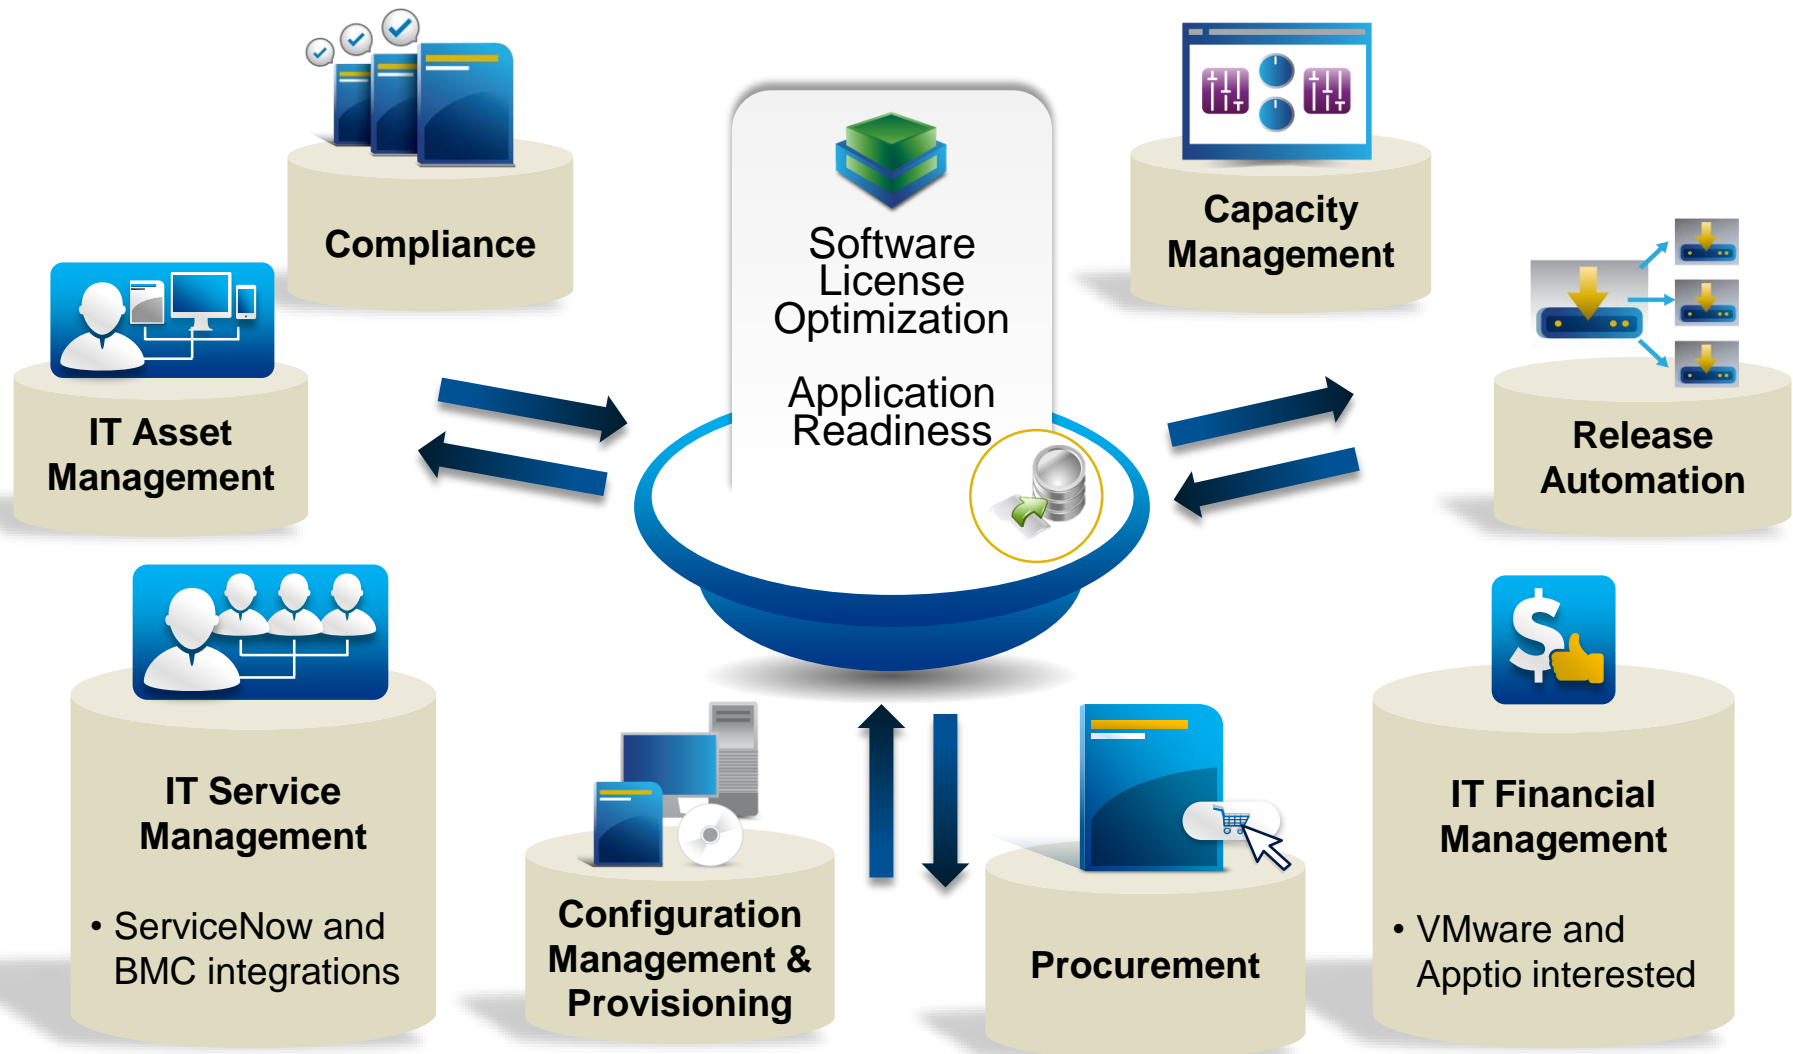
Compliance

Software License Optimization

Application Readiness

Capacity Management

IT Asset Management

Release Automation

IT Service Management

• ServiceNow and BMC integrations

Configuration Management & Provisioning

Procurement

IT Financial Management

• VMware and Apptio interested